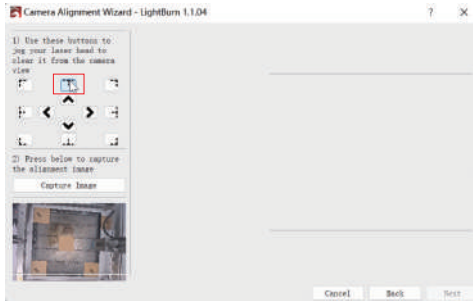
Camera Alignment Wizard - LightBurn 1.1.04

?

×

1) Use these buttons to jog your laser head to clear it from the camera view

2) Press below to capture the alignment image

Capture Image

Cancel

Back

Next